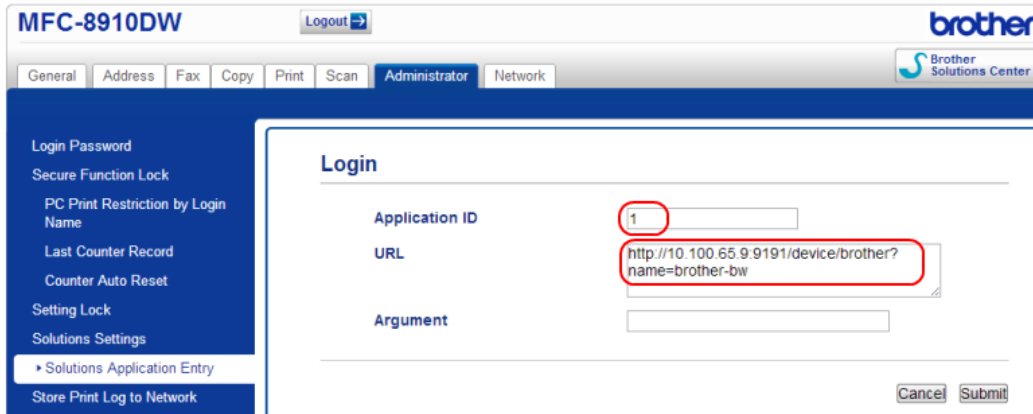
MFC-8910DW

Logout

brother

Brother Solutions Center

General | Address | Fax | Copy | Print | Scan | Administrator | Network

Login Password

Secure Function Lock

PC Print Restriction by Login Name

Last Counter Record

Counter Auto Reset

Setting Lock

Solutions Settings

Solutions Application Entry

Store Print Log to Network

Login

Application ID 1

URL http://10.100.65.9:9191/device/brother?name=brother-bw

Argument

Cancel Submit